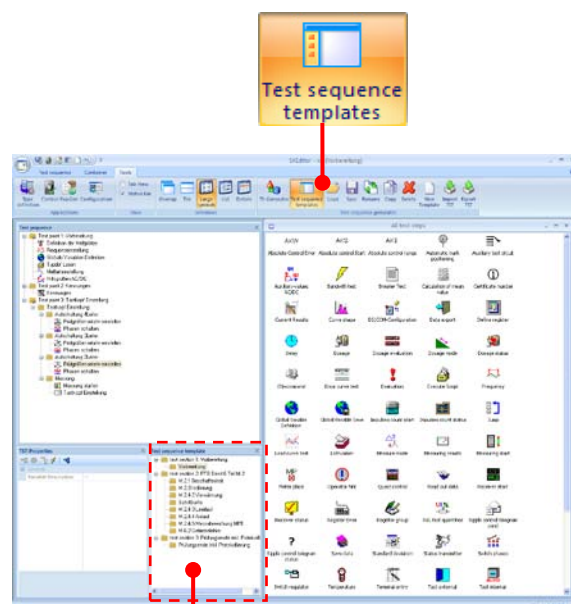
Test sequence templates

Test sequence
Container
Tools
Applications
View
Test sequence generation
Test sequence
Test sequence template
All test steps
Absolute Control Error
Absolute control limit
Absolute control range
Automatic mark positioning
Auxiliary test circuit
Bandwidth limit
Breaker Test
Calculation of mean value
Certificate number
Control Results
Curve shape
Data export
Define register
Delay
Dosage
Dosage evaluation
Dosage mode
Dosage status
Evaluation
Execute Script
Frequency
Loop
Measuring mode
Measuring start
Operator hint
Read out data
Receiver status
Register group
Status transmitter
Switch phases
Temperature
Terminal entry
Test external
Test internal